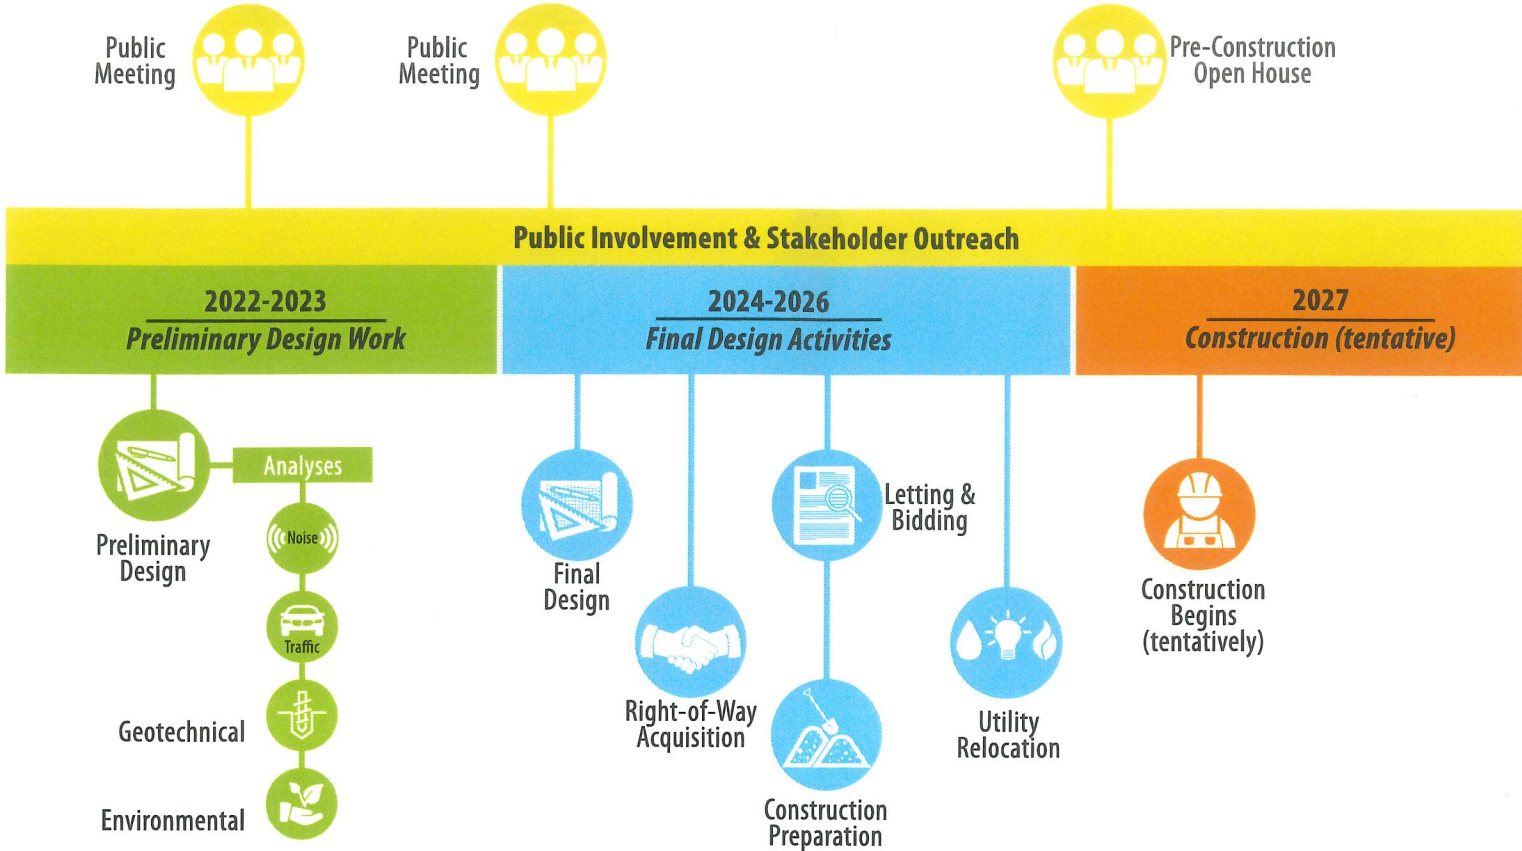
Public Meeting

Public Meeting

Pre-Construction Open House

Public Involvement & Stakeholder Outreach

2022-2023
Preliminary Design Work

2024-2026
Final Design Activities

2027
Construction (tentative)

Preliminary Design

Analyses

Noise

Traffic

Geotechnical

Environmental

Final Design

Right-of-Way Acquisition

Letting & Bidding

Construction Preparation

Utility Relocation

Construction Begins (tentatively)